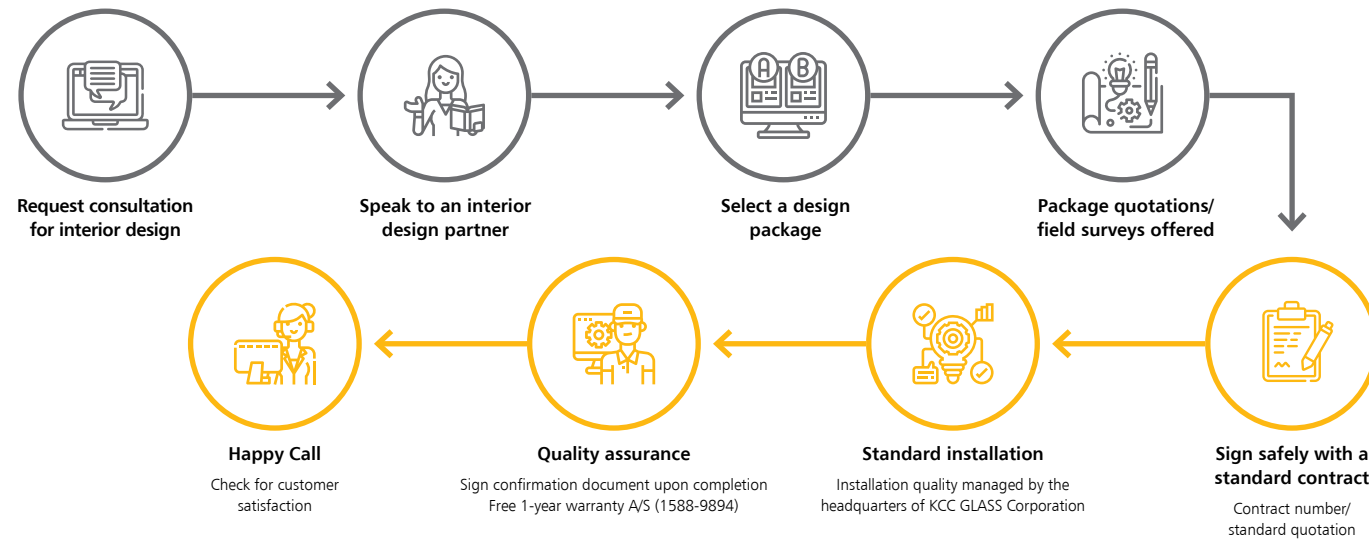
Request consultation for interior design

Speak to an interior design partner

A B

Select a design package

Package quotations/ field surveys offered

Sign safely with a standard contract

Contract number/ standard quotation

Standard installation

Installation quality managed by the headquarters of KCC GLASS Corporation

Quality assurance

Sign confirmation document upon completion
Free 1-year warranty A/S (1588-9894)

Happy Call

Check for customer satisfaction